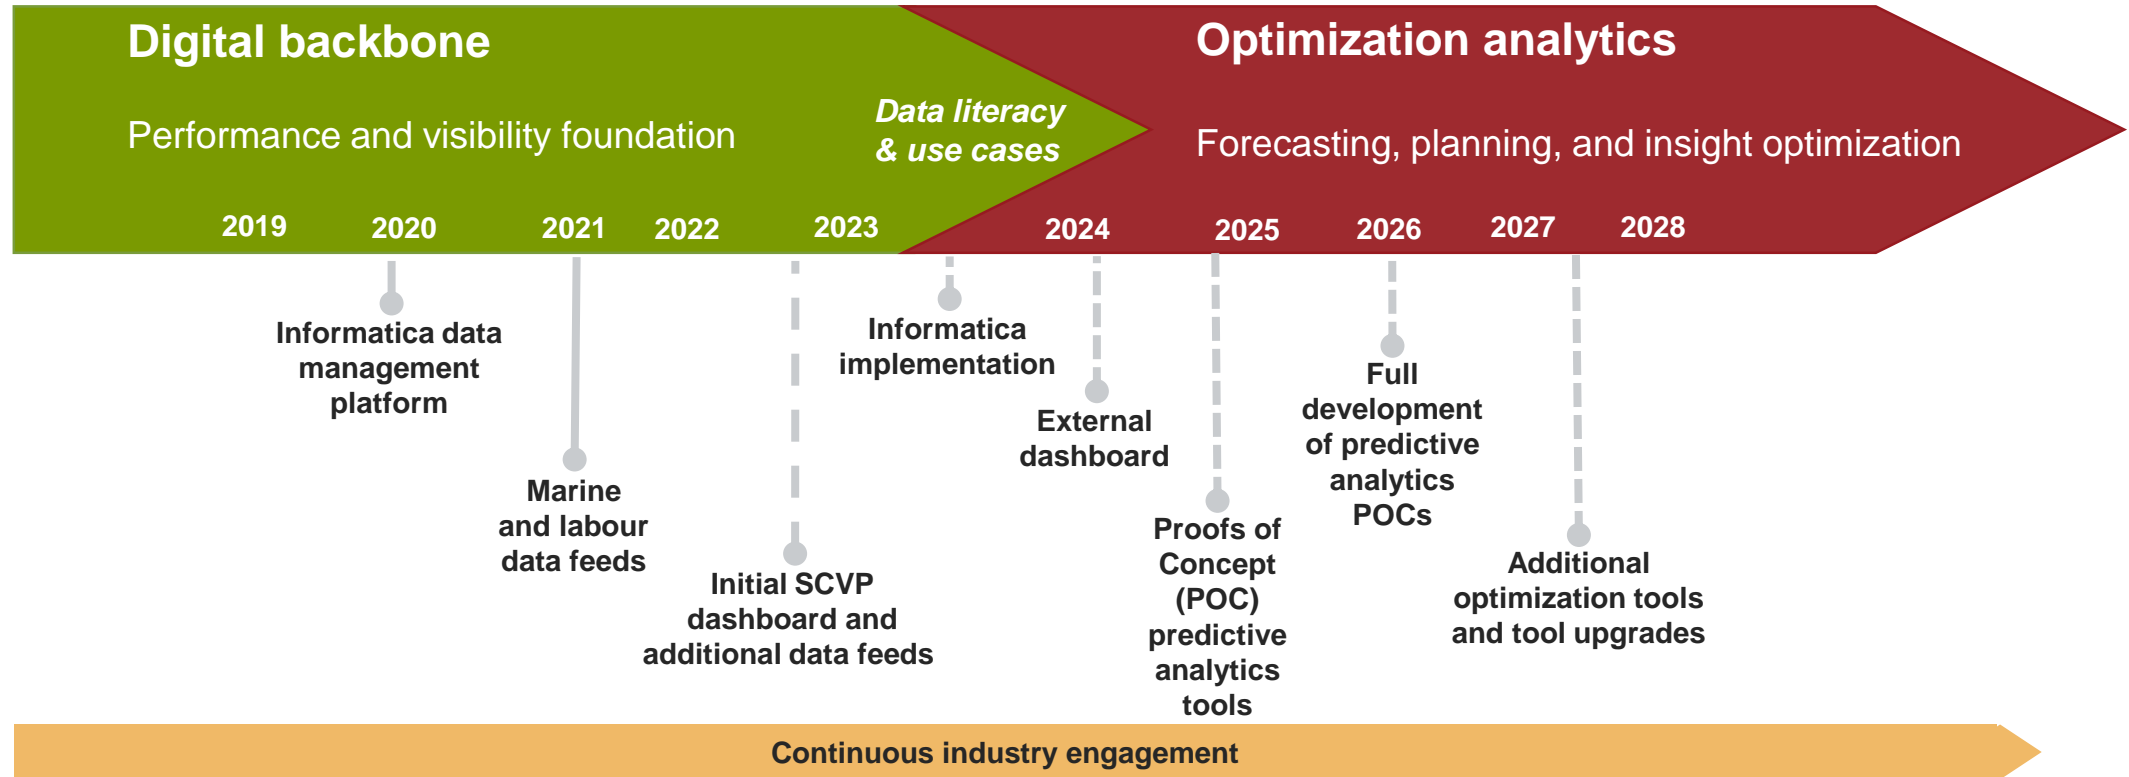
Digital backbone

Performance and visibility foundation

Data literacy & use cases

Optimization analytics

Forecasting, planning, and insight optimization

2019 2020 2021 2022 2023 2024 2025 2026 2027 2028

Informatica data management platform

Marine and labour data feeds

Initial SCVP dashboard and additional data feeds

Informatica implementation

External dashboard

Proofs of Concept (POC) predictive analytics tools

Full development of predictive analytics POCs

Additional optimization tools and tool upgrades

Continuous industry engagement